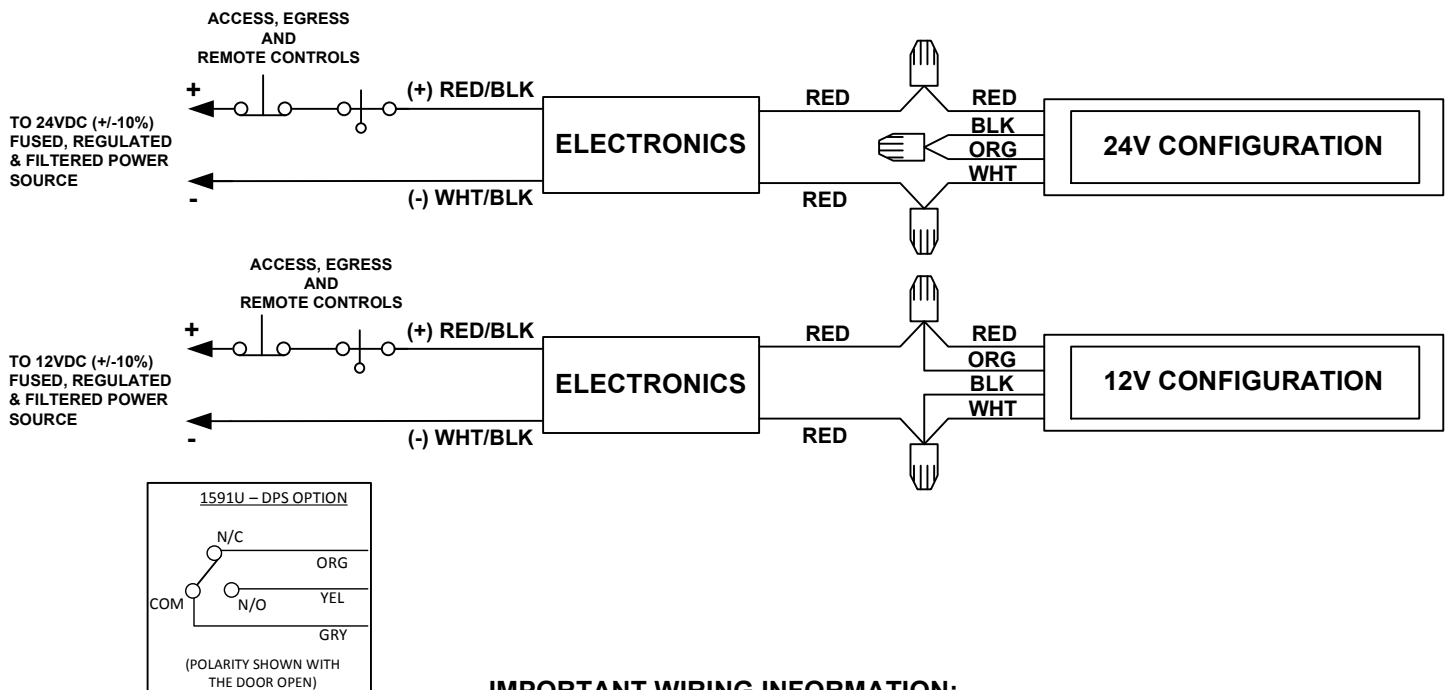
ACCESS, EGRESS AND REMOTE CONTROLS

+

TO 24VDC (+/-10%) FUSED, REGULATED & FILTERED POWER SOURCE

-

(+) RED/BLK

(-) WHT/BLK

ELECTRONICS

RED

RED

RED

BLK

ORG

WHT

24V CONFIGURATION

ACCESS, EGRESS AND REMOTE CONTROLS

+

TO 12VDC (+/-10%) FUSED, REGULATED & FILTERED POWER SOURCE

-

(+) RED/BLK

(-) WHT/BLK

ELECTRONICS

RED

RED

RED

ORG

BLK

WHT

12V CONFIGURATION

1591U – DPS OPTION

N/C

ORG

COM

N/O

YEL

GRY

(POLARITY SHOWN WITH THE DOOR OPEN)

IMPORTANT WIRING INFORMATION: